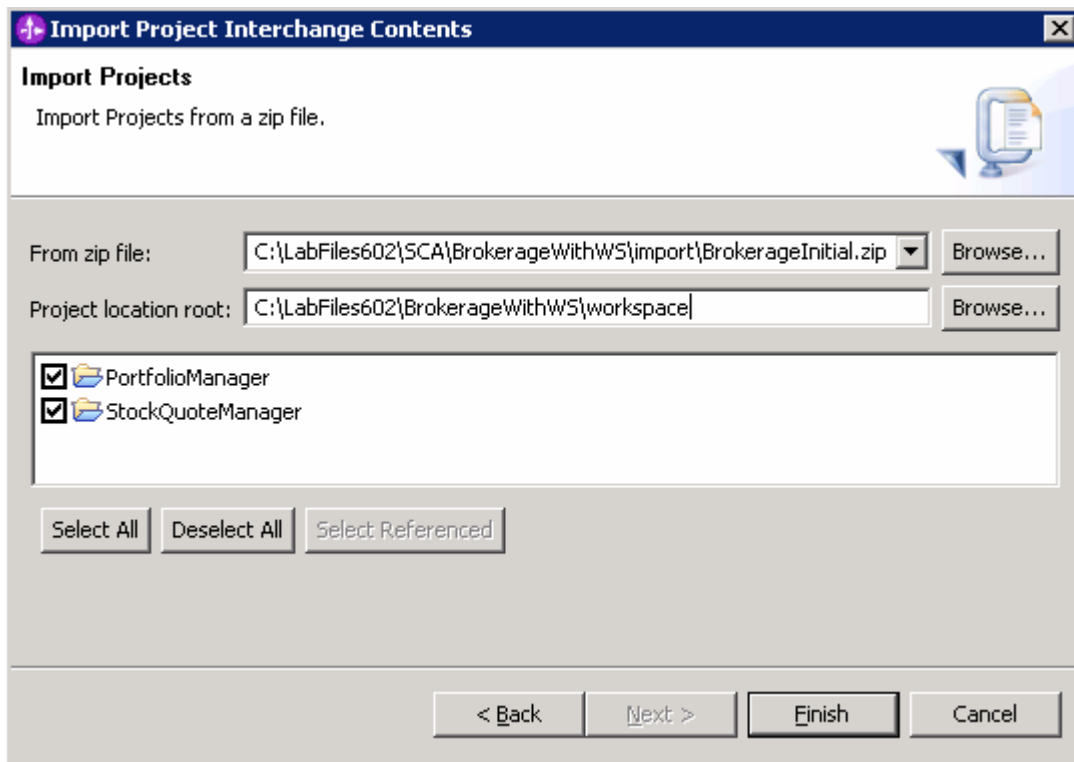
Import Project Interchange Contents

Import Projects

Import Projects from a zip file.

From zip file: C:\LabFiles602\SCA\BrokerageWithWS\import\BrokerageInitial.zip Browse...

Project location root: C:\LabFiles602\BrokerageWithWS\workspace Browse...

PortfolioManager
StockQuoteManager

Select All Deselect All Select Referenced

< Back Next > Finish Cancel